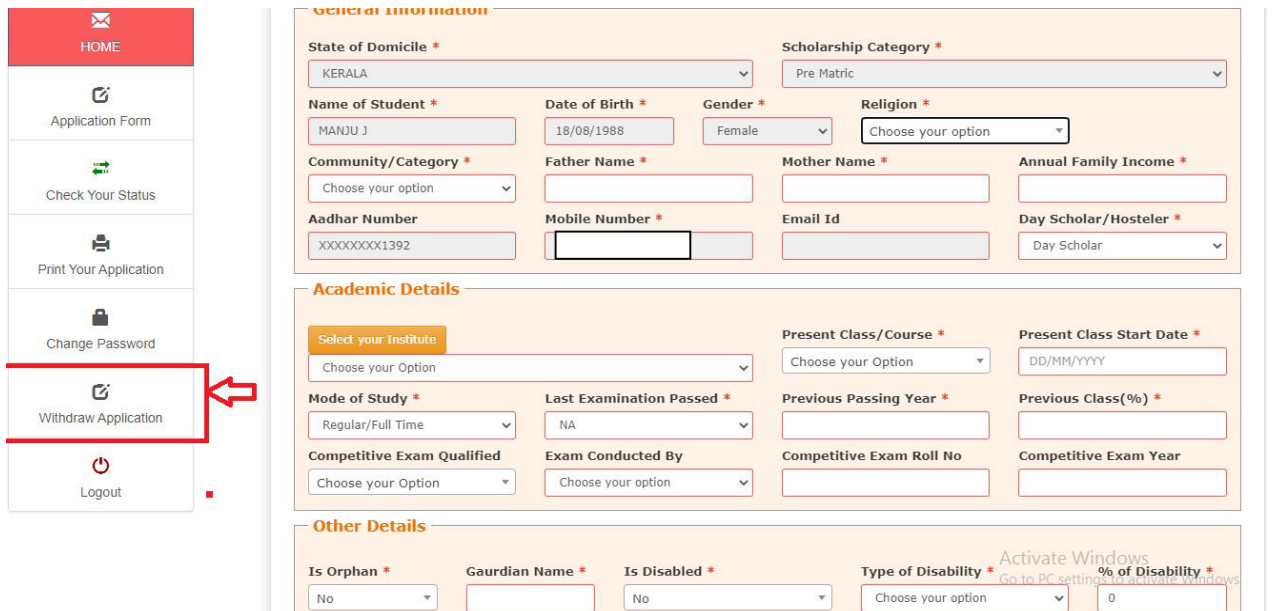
HOME

Application Form

Check Your Status

Print Your Application

Change Password

Withdraw Application

Logout

General Information

State of Domicile *
KERALA

Scholarship Category *
Pre Matric

Name of Student *
MANJU J

Date of Birth *
18/08/1988

Gender *
Female

Religion *
Choose your option

Community/Category *
Choose your option

Father Name *

Mother Name *

Annual Family Income *

Aadhar Number
XXXXXXXX1392

Mobile Number *

Email Id

Day Scholar/Hosteler *
Day Scholar

Academic Details

Select your Institute
Choose your Option

Present Class/Course *
Choose your Option

Present Class Start Date *
DD/MM/YYYY

Mode of Study *
Regular/Full Time

Last Examination Passed *
NA

Previous Passing Year *

Previous Class(%) *

Competitive Exam Qualified
Choose your Option

Exam Conducted By
Choose your option

Competitive Exam Roll No

Competitive Exam Year

Other Details

Is Orphan *
No

Gaurdian Name *

Is Disabled *
No

Type of Disability *
Choose your option

% of Disability *
0

Activate Windows
Go to PC settings to activate Windows